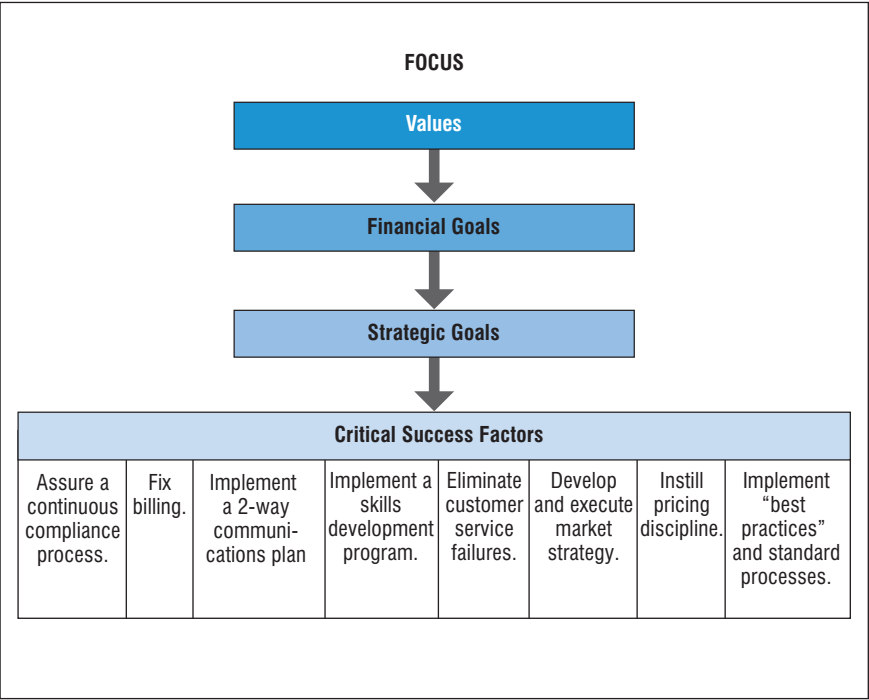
FOCUS

Values

Financial Goals

Strategic Goals

Critical Success Factors

| Assure a continuous compliance process. | Fix billing. | Implement a 2-way communications plan | Implement a skills development program. | Eliminate customer service failures. | Develop and execute market strategy. | Instill pricing discipline. | Implement "best practices" and standard processes. |
|---|---|---|---|---|---|---|---|